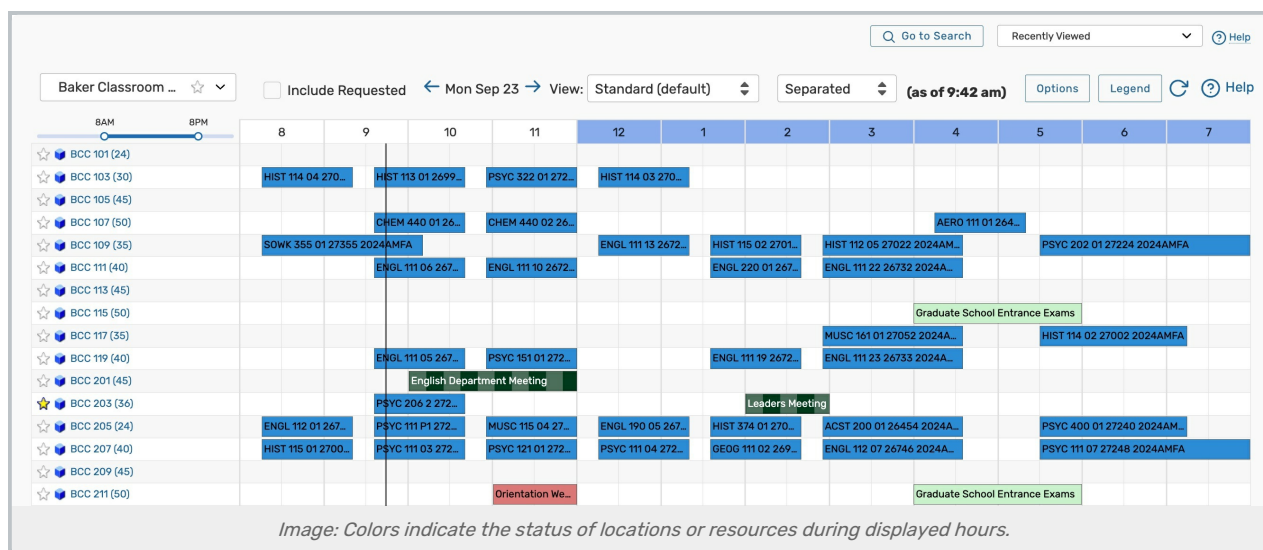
Go to Search | Recently Viewed | Help

Baker Classroom ... | Include Requested | ← Mon Sep 23 → | View: Standard (default) | Separated | (as of 9:42 am) | Options | Legend | Help

8AM 8PM

| | 8 | 9 | 10 | 11 | 12 | 1 | 2 | 3 | 4 | 5 | 6 | 7 |
|---|---|---|---|---|---|---|---|---|---|---|---|---|
| BCC 101 (24) | | | | | | | | | | | | |
| BCC 103 (30) | HIST 114 04 270... | HIST 113 01 2699... | | PSYC 322 01 272... | HIST 114 03 270... | | | | | | | |
| BCC 105 (45) | | | | | | | | | | | | |
| BCC 107 (50) | | CHEM 440 01 26... | | CHEM 440 02 26... | | | | | AERO 111 01 264... | | | |
| BCC 109 (35) | SOWK 355 01 27355 2024AMFA | | | | ENGL 111 13 2672... | HIST 115 02 2701... | | HIST 112 05 27022 2024AM... | | PSYC 202 01 27224 2024AMFA | | |
| BCC 111 (40) | | ENGL 111 06 267... | | ENGL 111 10 2672... | | ENGL 220 01 267... | | ENGL 111 22 26732 2024A... | | | | |
| BCC 113 (45) | | | | | | | | | | | | |
| BCC 115 (50) | | | | | | | | | Graduate School Entrance Exams | | | |
| BCC 117 (35) | | | | | | | | MUSC 161 01 27052 2024A... | | HIST 114 02 27002 2024AMFA | | |
| BCC 119 (40) | | ENGL 111 05 267... | | PSYC 151 01 272... | | ENGL 111 19 2672... | | ENGL 111 23 26733 2024A... | | | | |
| BCC 201 (45) | | | English Department Meeting | | | | | | | | | |
| BCC 203 (36) | | PSYC 206 2 272... | | | | | Leaders Meeting | | | | | |
| BCC 205 (24) | ENGL 112 01 267... | PSYC 111 P1 272... | | MUSC 115 04 27... | ENGL 190 05 267... | HIST 374 01 270... | | ACST 200 01 26454 2024A... | | PSYC 400 01 27240 2024AM... | | |
| BCC 207 (40) | HIST 115 01 2700... | PSYC 111 03 272... | | PSYC 121 01 272... | PSYC 111 04 272... | GEOG 111 02 269... | | ENGL 112 07 26746 2024A... | | PSYC 111 07 27248 2024AMFA | | |
| BCC 209 (45) | | | | | | | | | | | | |
| BCC 211 (50) | | | | Orientation We... | | | | | Graduate School Entrance Exams | | | |

Image: Colors indicate the status of locations or resources during displayed hours.